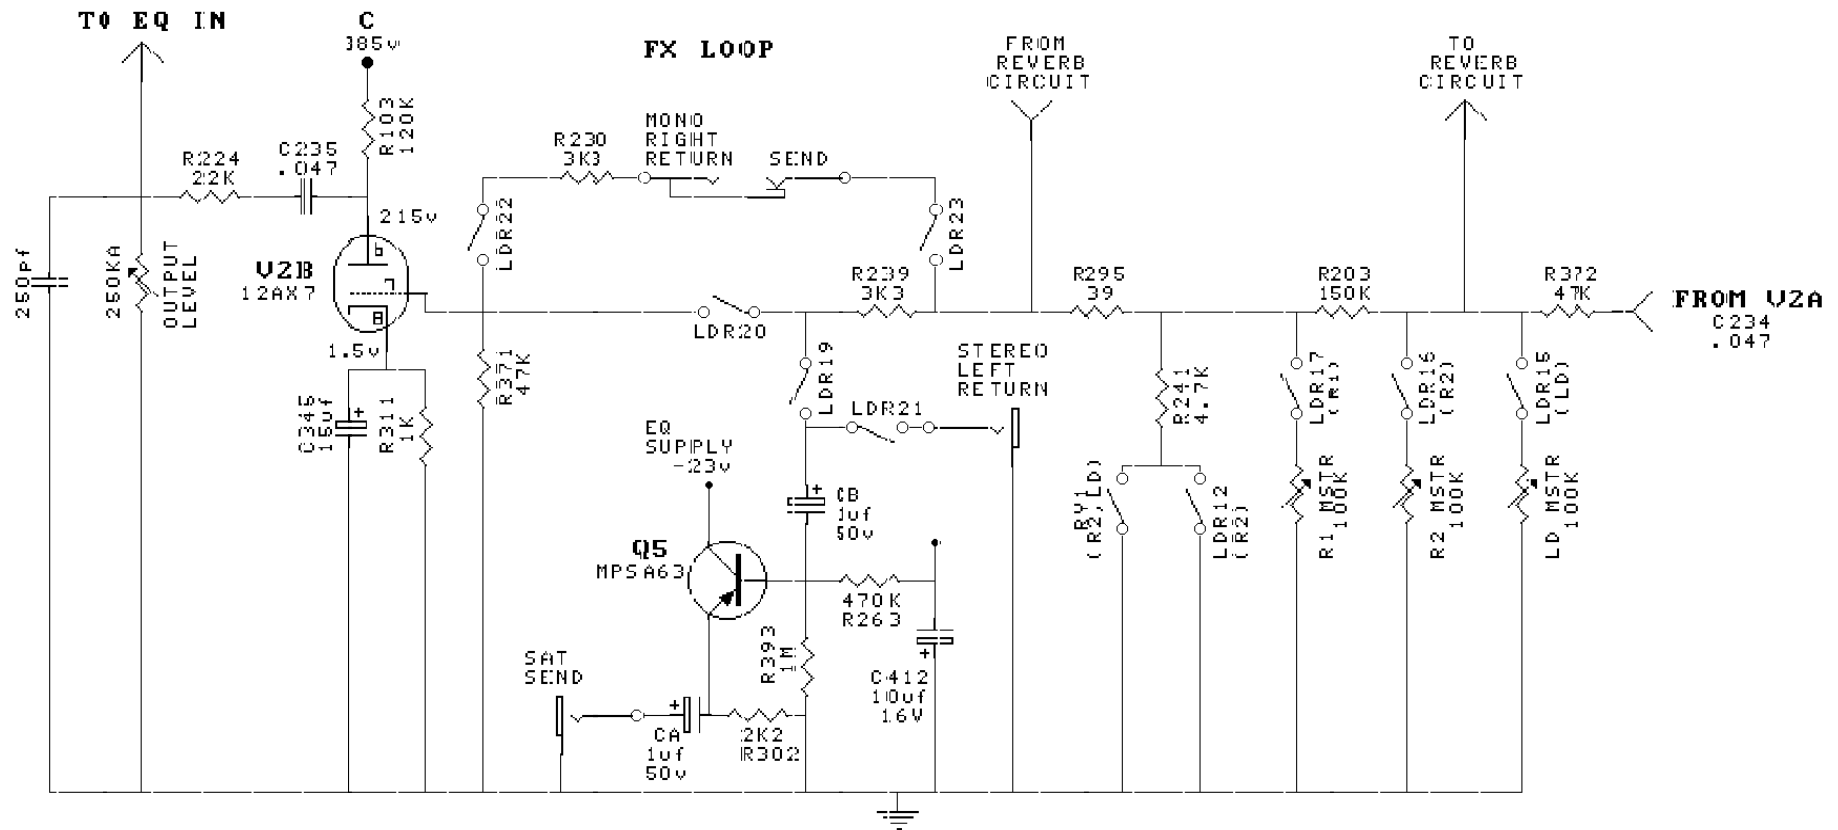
TO EQ IN

C
385v

FX LOOP

FROM
REVERB
CIRCUIT

TO
REVERB
CIRCUIT

R224
22K

C235
.047

R103
120K

R230
3K3

MONO
RIGHT
RETURN

SEND

215v

LDR22

LDR23

250pf

250KA

OUTPUT
LEVEL

V2B
12AX7

R239
3K3

R295
39

R203
150K

R372
47K

FROM V2A
C234
.047

LDR20

1.5v

R371
47K

LDR19

STEREO
LEFT
RETURN

LDR17
(R1)

LDR16
(R2)

LDR15
(LD)

C345
15uf

R311
1K

LDR21

R241
4.7K

EQ
SUPPLY
-23v

RY1
(R2,LD)

LDR12
(R2)

R1 MSTR
100K

R2 MSTR
100K

LD MSTR
100K

CB
1uf
50v

Q5
MPSA63

470K
R263

R393
1M

C412
10uf
16V

SAT
SEND

CA
1uf
50v

2K2
R302